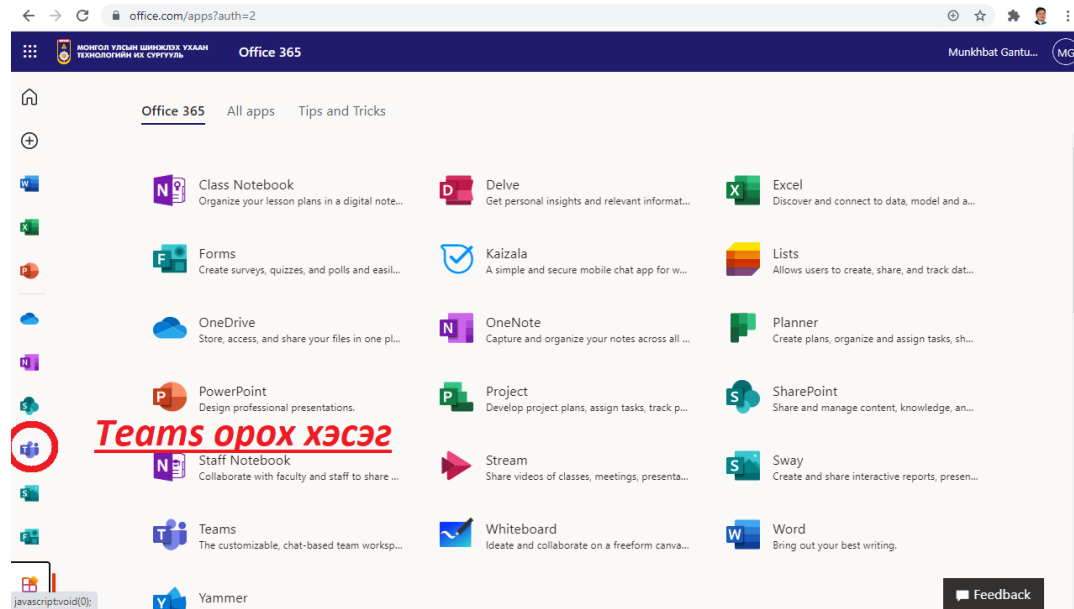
office.com/apps?auth=2

МОНГОЛ УЛСЫН ШИНЖЛЭХ УХААН ТЕХНОЛОГИЙН ИХ СУРГУУЛЬ

Office 365

Munkhbat Gantu...

MG

Office 365 All apps Tips and Tricks

Class Notebook
Organize your lesson plans in a digital note...

Delve
Get personal insights and relevant informat...

Excel
Discover and connect to data, model and a...

Forms
Create surveys, quizzes, and polls and easil...

Kaizala
A simple and secure mobile chat app for w...

Lists
Allows users to create, share, and track dat...

OneDrive
Store, access, and share your files in one pl...

OneNote
Capture and organize your notes across all ...

Planner
Create plans, organize and assign tasks, sh...

PowerPoint
Design professional presentations.

Project
Develop project plans, assign tasks, track p...

SharePoint
Share and manage content, knowledge, an...

Teams орох хэсэг

Staff Notebook
Collaborate with faculty and staff to share ...

Stream
Share videos of classes, meetings, presenta...

Sway
Create and share interactive reports, presen...

Teams
The customizable, chat-based team worksp...

Whiteboard
Ideate and collaborate on a freeform canva...

Word
Bring out your best writing.

Yammer

javascript:void(0);

Feedback